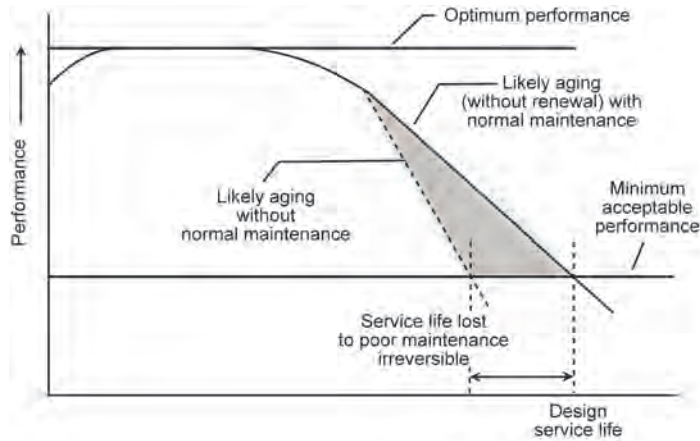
Optimum performance

Performance

Likely aging (without renewal) with normal maintenance

Likely aging without normal maintenance

Minimum acceptable performance

Service life lost to poor maintenance irreversible

Design service life